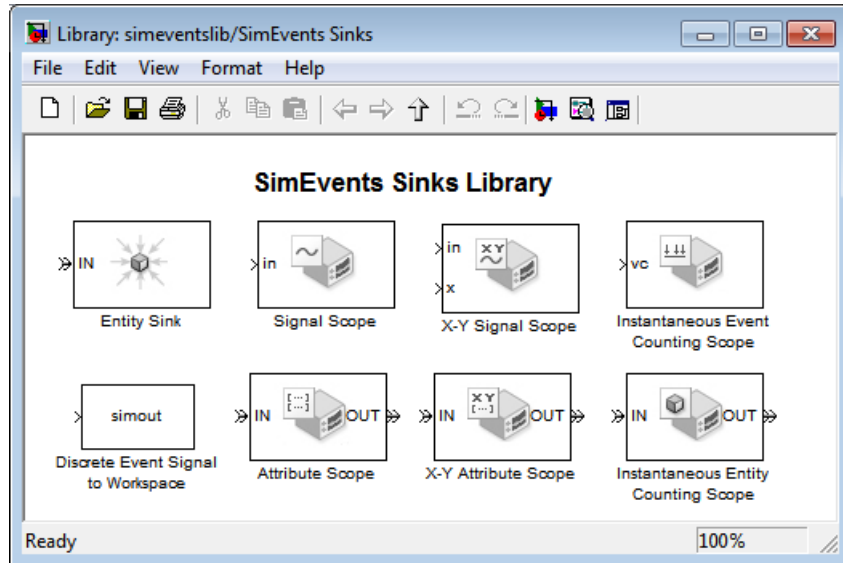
Library: simeventslib/SimEvents Sinks

File Edit View Format Help

SimEvents Sinks Library

IN

Entity Sink

in

Signal Scope

in

X Y

x

X-Y Signal Scope

vc

Instantaneous Event Counting Scope

simout

Discrete Event Signal to Workspace

IN OUT

Attribute Scope

X Y

IN OUT

X-Y Attribute Scope

IN OUT

Instantaneous Entity Counting Scope

Ready

100%